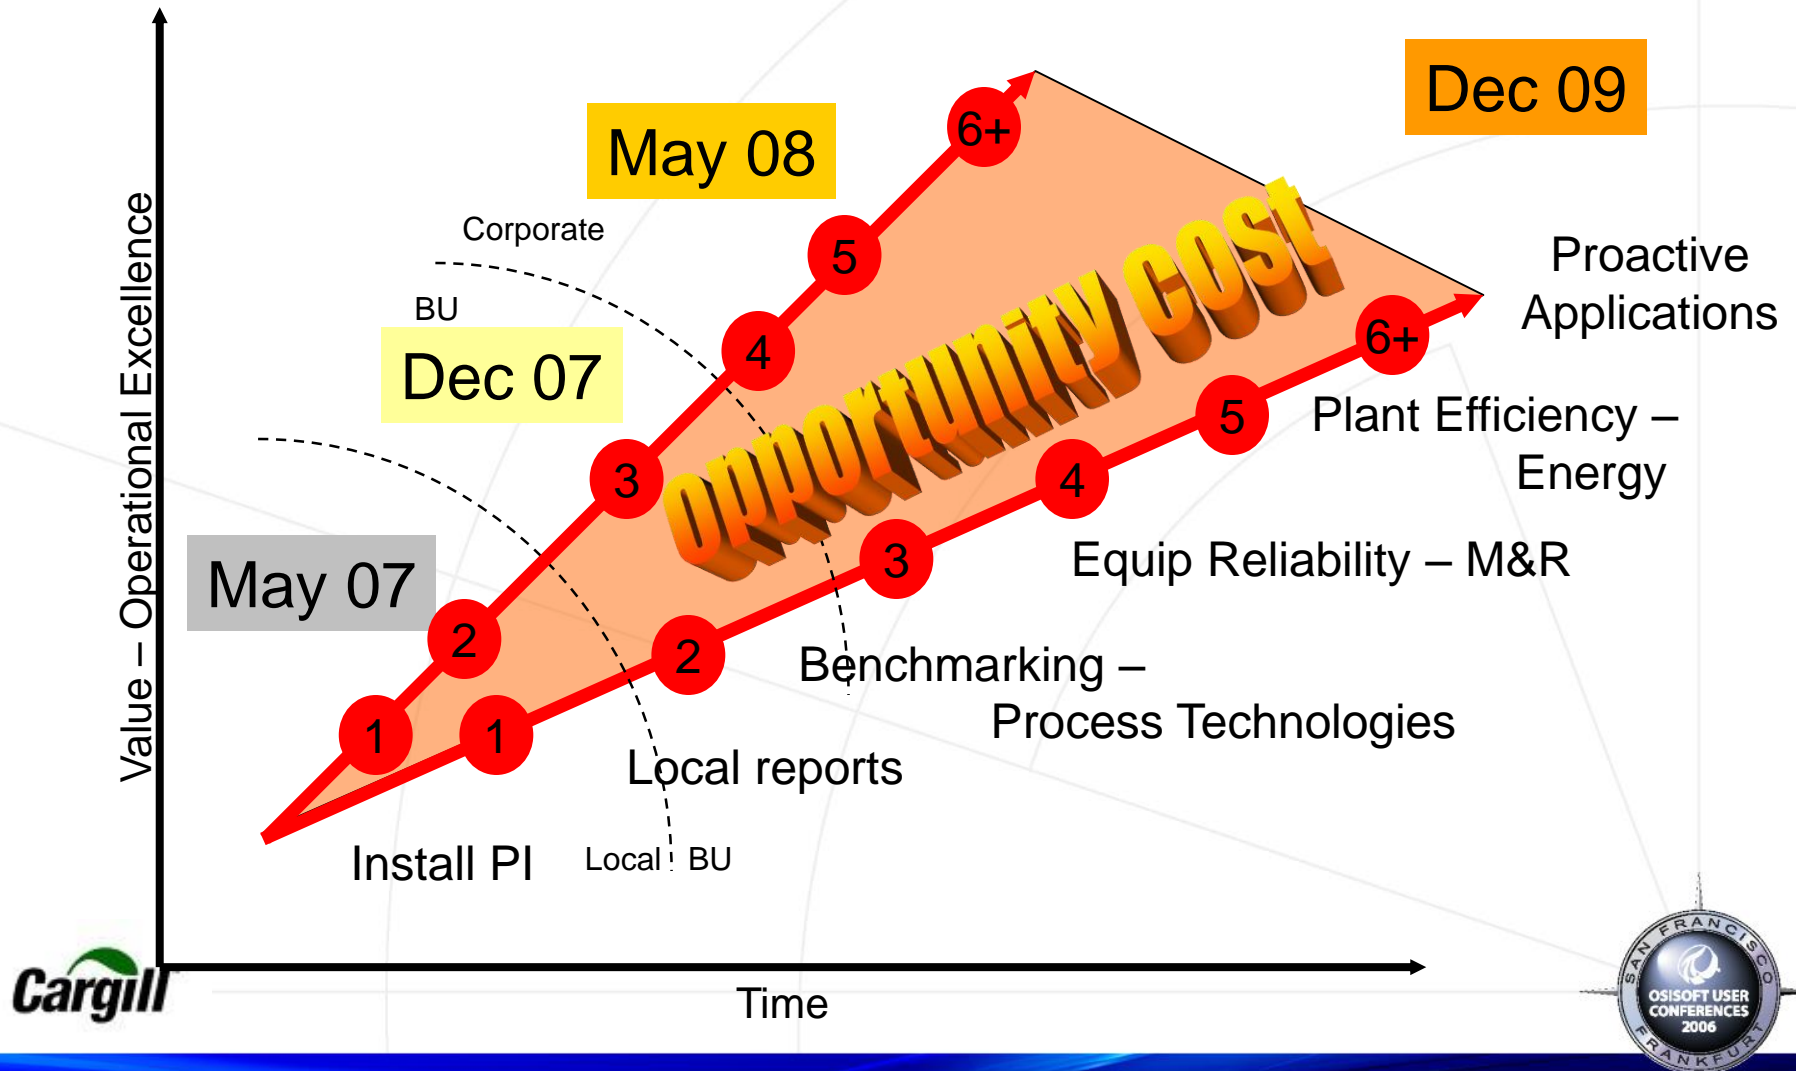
Dec 09

May 08

6+

Corporate

5

BU

Dec 07

4

opportunity cost

3

May 07

2

1

1

2

3

4

5

6+

Proactive Applications

Plant Efficiency – Energy

Equip Reliability – M&R

Benchmarking – Process Technologies

Local reports

Install PI

Local BU

Value – Operational Excellence

Time

Cargill

SAN FRANCISCO
OSISOFT USER CONFERENCES 2006
FRANKFURT